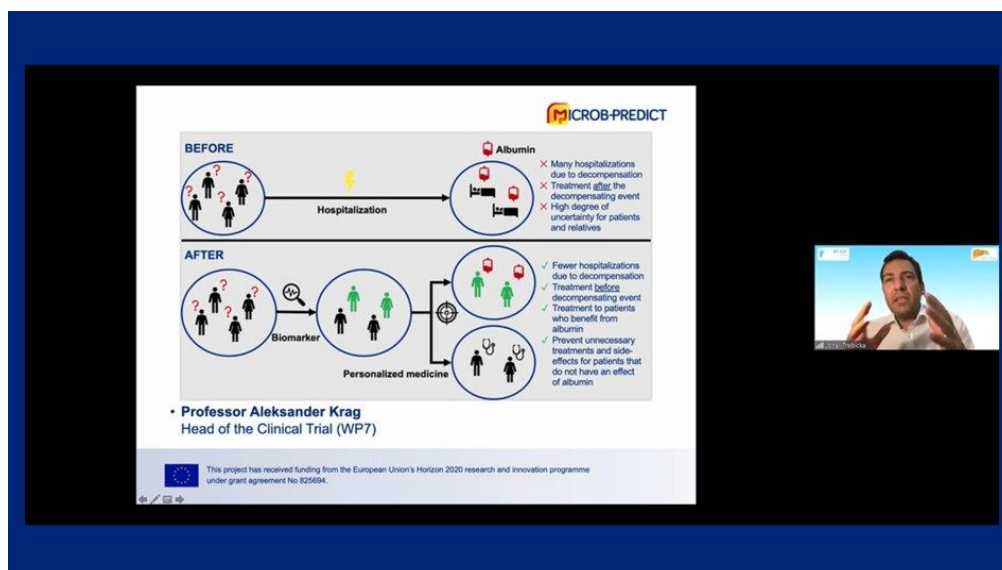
MICROB-PREDICT

BEFORE

Albumin

Hospitalization

× Many hospitalizations due to decompensation
× Treatment after the decompensating event
× High degree of uncertainty for patients and relatives

AFTER

Biomarker

Personalized medicine

✓ Fewer hospitalizations due to decompensation
✓ Treatment before decompensating event
✓ Treatment to patients who benefit from albumin
✓ Prevent unnecessary treatments and side-effects for patients that do not have an effect of albumin

• Professor Aleksander Krag
Head of the Clinical Trial (WP7)

This project has received funding from the European Union's Horizon 2020 research and innovation programme under grant agreement No 825694.

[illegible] Trebicka